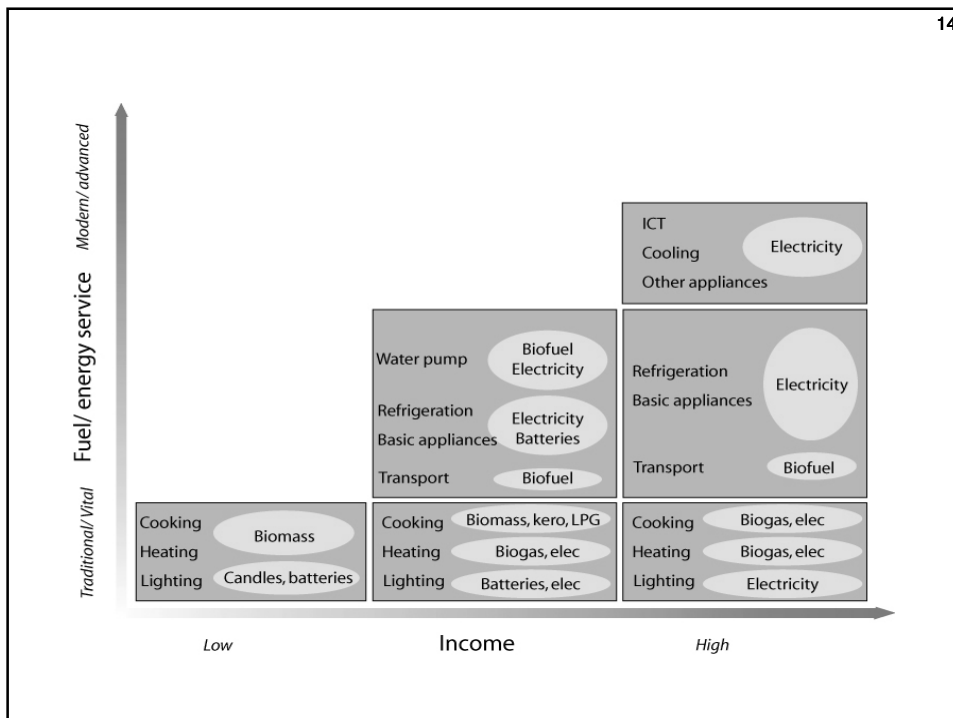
14

Modern/ advanced

Fuel/ energy service

Traditional/ Vital

ICT
Cooling
Other appliances
Electricity

Water pump
Biofuel
Electricity

Refrigeration
Basic appliances
Electricity
Batteries

Transport
Biofuel

Refrigeration
Basic appliances
Electricity

Transport
Biofuel

Cooking
Heating
Biomass
Lighting
Candles, batteries

Cooking
Biomass, kero, LPG
Heating
Biogas, elec
Lighting
Batteries, elec

Cooking
Biogas, elec
Heating
Biogas, elec
Lighting
Electricity

Low

Income

High